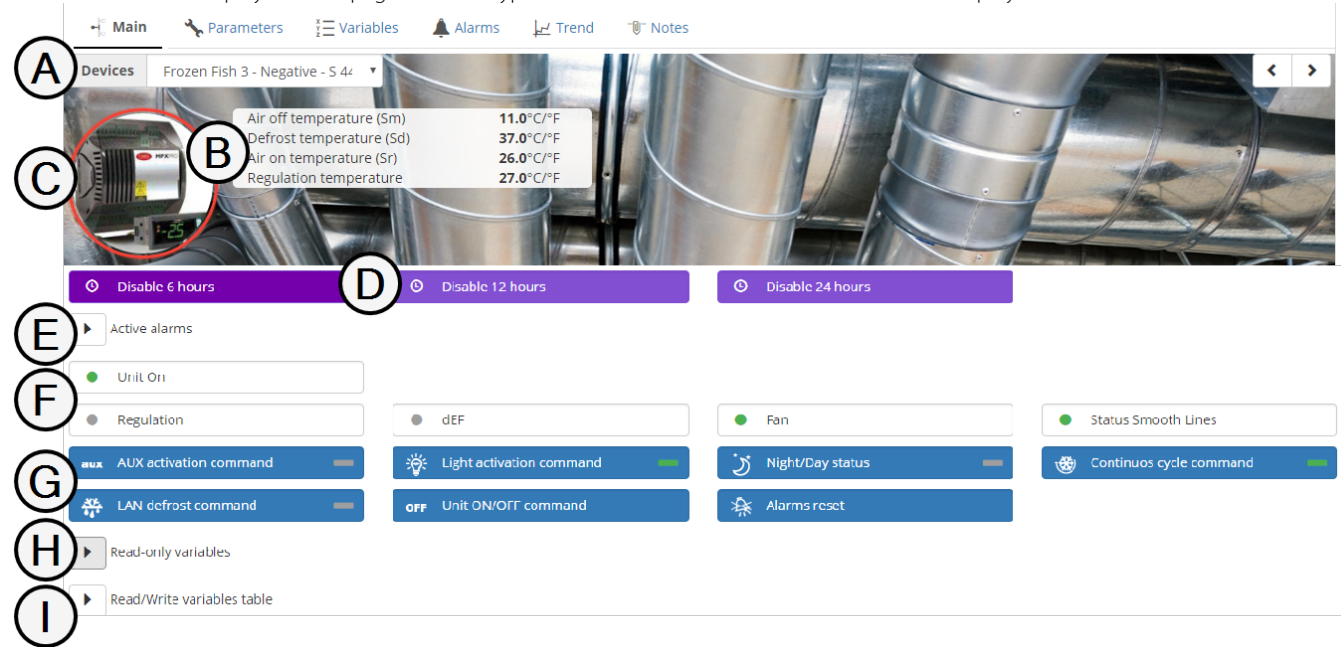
Main Parameters Variables Alarms Trend Notes

A Devices Frozen Fish 3 - Negative - S 44

C B

| Air off temperature (Sm) | 11.0°C/°F |
|---|---|
| Defrost temperature (Sd) | 37.0°C/°F |
| Air on temperature (Sr) | 26.0°C/°F |
| Regulation temperature | 27.0°C/°F |

MPXPRO

-25

Disable 6 hours D Disable 12 hours Disable 24 hours

E Active alarms

F Unit On

Regulation dEF Fan Status Smooth Lines

G aux AUX activation command Light activation command Night/Day status Continuos cycle command

LAN defrost command OFF Unit ON/OFF command Alarms reset

H Read-only variables

I Read/Write variables table